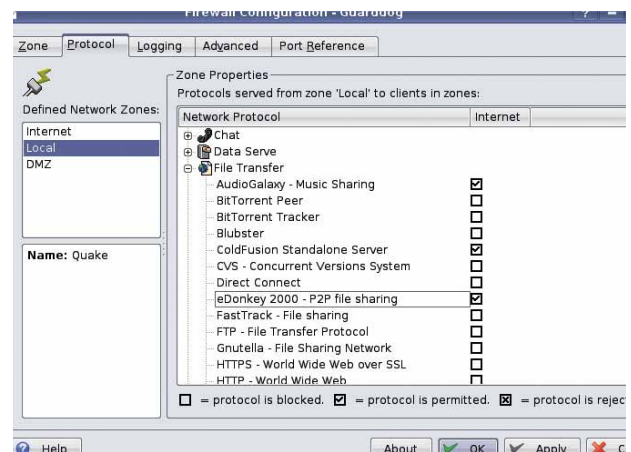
Firewall Configuration - Guarddog

Zone | Protocol | Logging | Advanced | Port Reference

Defined Network Zones:
Internet
Local
DMZ

Name: Quake

Zone Properties
Protocols served from zone 'Local' to clients in zones:

| Network Protocol | Internet |
|---|---|
| Chat | |
| Data Serve | |
| File Transfer | |
| AudioGalaxy - Music Sharing | ☑ |
| BitTorrent Peer | ☐ |
| BitTorrent Tracker | ☐ |
| Blubster | ☐ |
| ColdFusion Standalone Server | ☑ |
| CVS - Concurrent Versions System | ☐ |
| Direct Connect | ☐ |
| eDonkey 2000 - P2P file sharing | ☑ |
| FastTrack - File sharing | ☐ |
| FTP - File Transfer Protocol | ☐ |
| Gnutella - File Sharing Network | ☐ |
| HTTPS - World Wide Web over SSL | ☐ |
| HTTP - World Wide Web | ☐ |

☐ = protocol is blocked. ☑ = protocol is permitted. ☒ = protocol is rejec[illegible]

Help | About | OK | Apply | C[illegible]